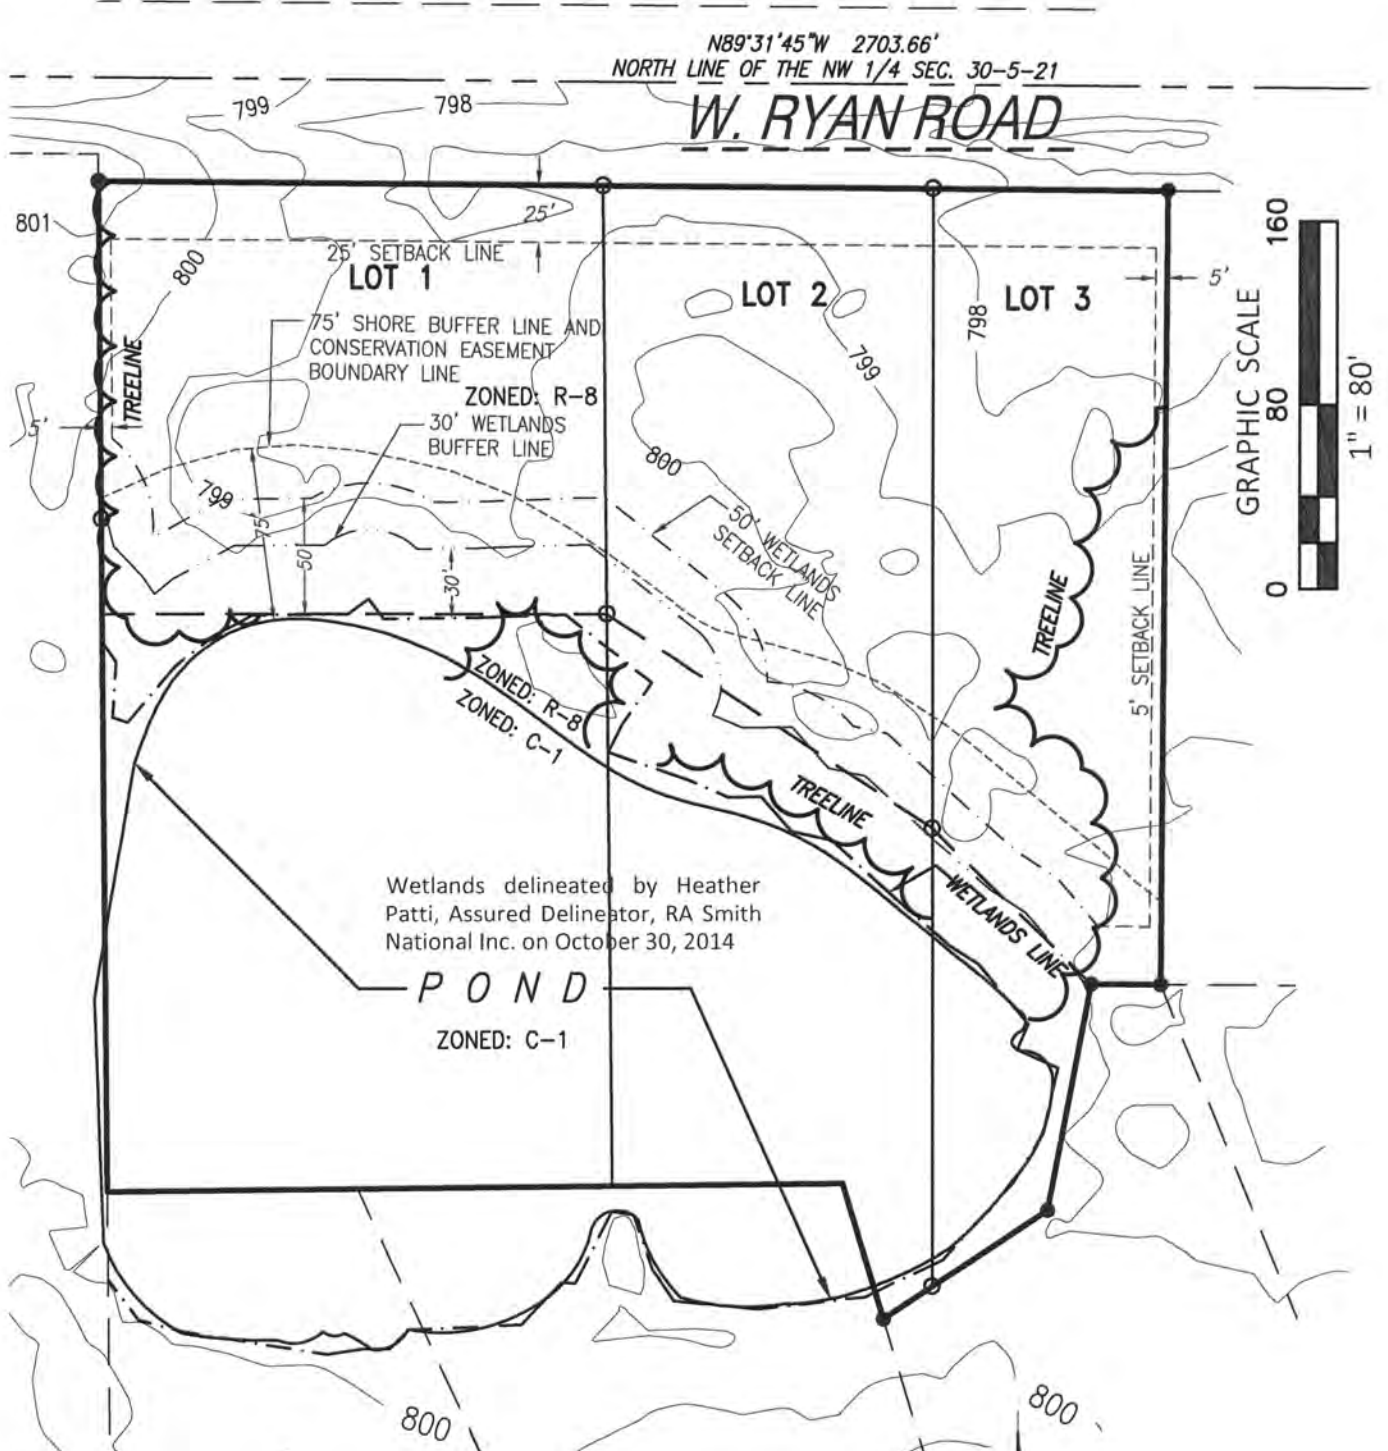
N89°31'45"W 2703.66'
NORTH LINE OF THE NW 1/4 SEC. 30-5-21
W. RYAN ROAD
799
798
801
25'
25' SETBACK LINE
LOT 1
LOT 2
LOT 3
800
5'
75' SHORE BUFFER LINE AND CONSERVATION EASEMENT BOUNDARY LINE
TREELINE
ZONED: R-8
30' WETLANDS BUFFER LINE
5'
799
800
798
799
75'
50'
30'
50' WETLANDS SETBACK LINE
TREELINE
5' SETBACK LINE
ZONED: R-8
ZONED: C-1
TREELINE
WETLANDS LINE
Wetlands delineated by Heather Patti, Assured Delineator, RA Smith National Inc. on October 30, 2014
P O N D
ZONED: C-1
800
800
GRAPHIC SCALE
0
80
160
1" = 80'